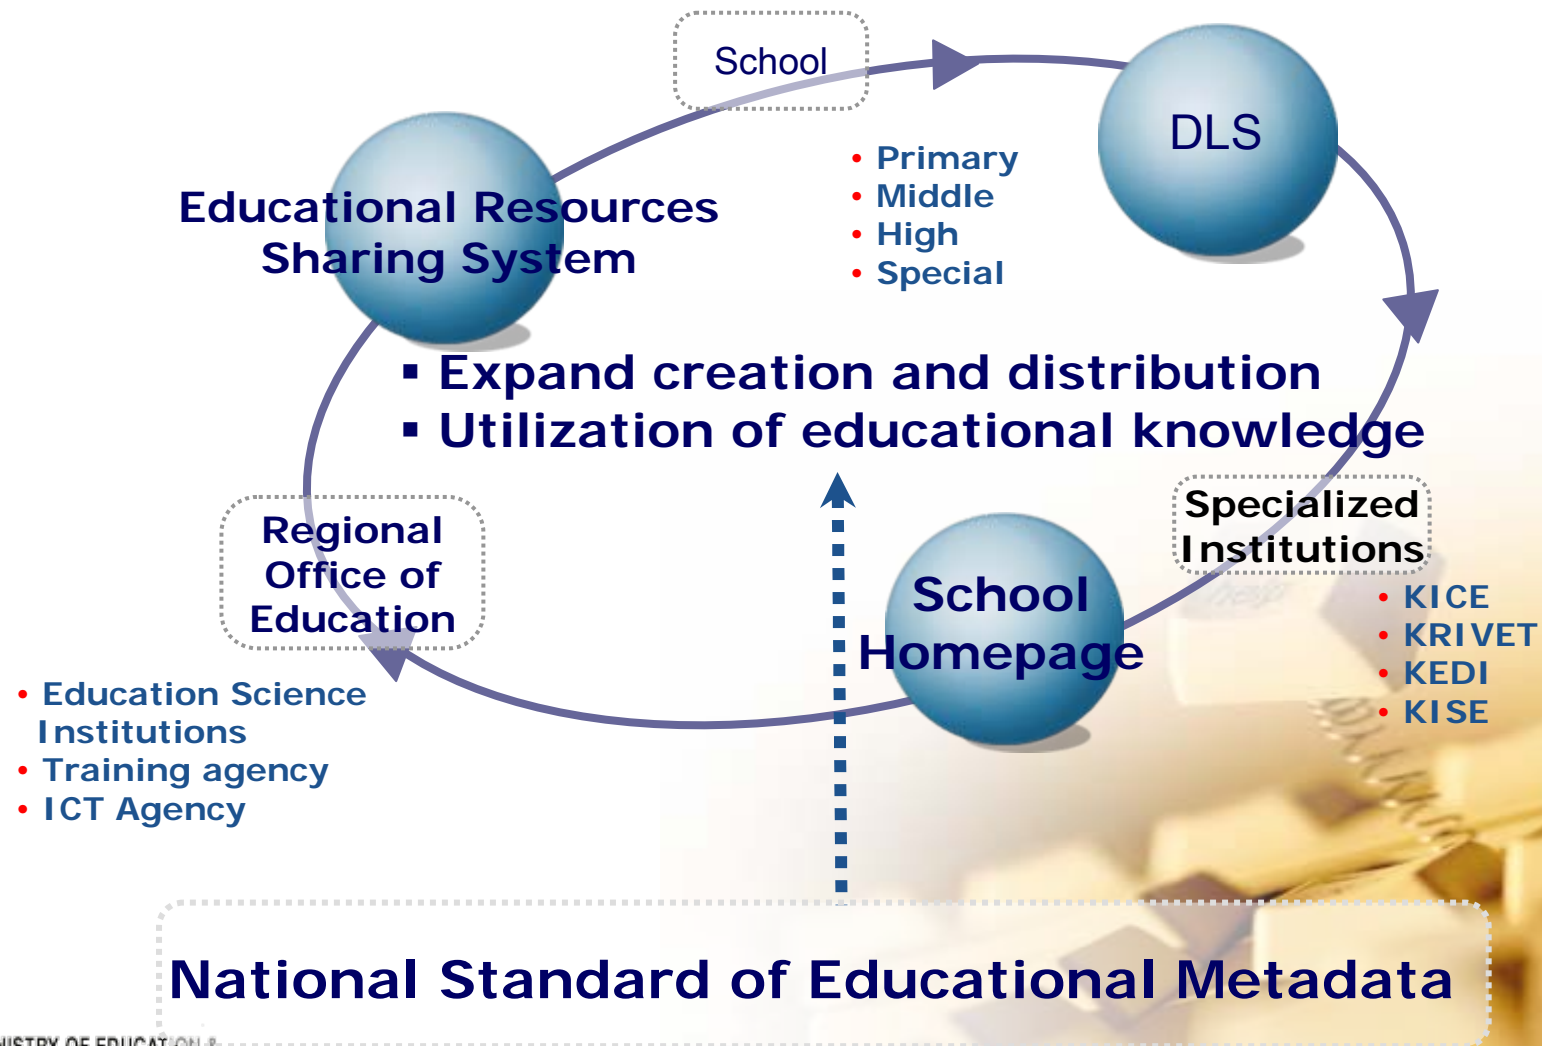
School

DLS

Educational Resources Sharing System

• Primary
• Middle
• High
• Special

▪ Expand creation and distribution
▪ Utilization of educational knowledge

Regional Office of Education

Specialized Institutions

• KICE
• KRIVET
• KEDI
• KISE

School Homepage

• Education Science Institutions
• Training agency
• ICT Agency

National Standard of Educational Metadata

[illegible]ISTRY OF EDUCATION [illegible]